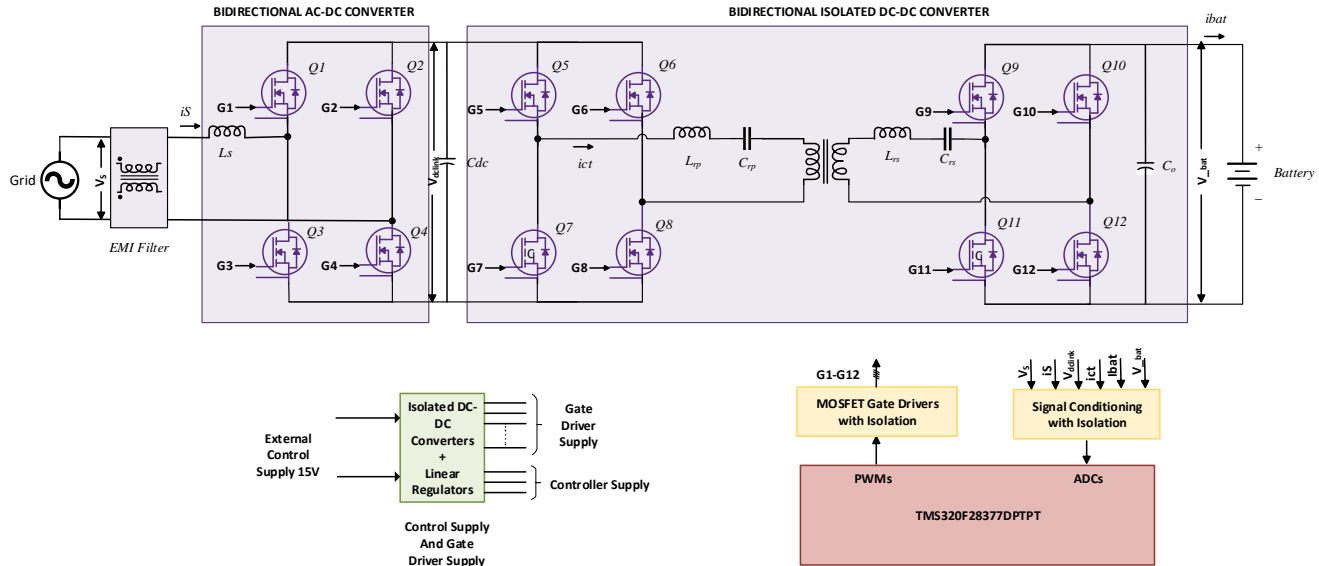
BIDIRECTIONAL AC-DC CONVERTER

BIDIRECTIONAL ISOLATED DC-DC CONVERTER

ibat

iS

Grid

$V_S$

EMI Filter

Ls

G1

Q1

G2

Q2

G3

Q3

G4

Q4

$V_{dclink}$

Cdc

G5

Q5

G6

Q6

ict

$L_{rp}$

$C_{rp}$

$L_{rs}$

$C_{rs}$

G7

Q7

G8

Q8

G9

Q9

G10

Q10

G11

Q11

G12

Q12

$C_o$

V_bat

+

−

Battery

External Control Supply 15V

Isolated DC-DC Converters + Linear Regulators

Gate Driver Supply

Controller Supply

Control Supply And Gate Driver Supply

G1-G12

MOSFET Gate Drivers with Isolation

$V_s$ iS $V_{dclink}$ ict Ibat $V_{\_bat}$

Signal Conditioning with Isolation

PWMs

ADCs

TMS320F28377DPTPT